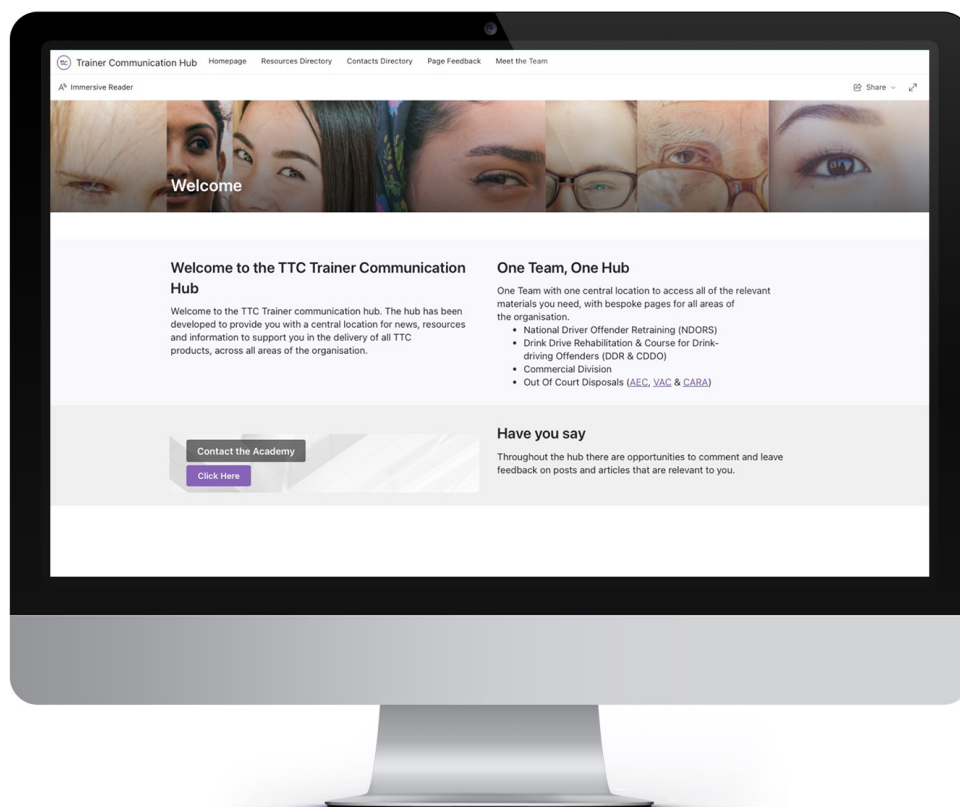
TTC Trainer Communication Hub Homepage Resources Directory Contacts Directory Page Feedback Meet the Team

Immersive Reader

Share

Welcome

Welcome to the TTC Trainer Communication Hub

Welcome to the TTC Trainer communication hub. The hub has been developed to provide you with a central location for news, resources and information to support you in the delivery of all TTC products, across all areas of the organisation.

One Team, One Hub

One Team with one central location to access all of the relevant materials you need, with bespoke pages for all areas of the organisation.

- National Driver Offender Retraining (NDORS)
- Drink Drive Rehabilitation & Course for Drink-driving Offenders (DDR & CDDO)
- Commercial Division
- Out Of Court Disposals (AEC, VAC & CARA)

Contact the Academy

Click Here

Have you say

Throughout the hub there are opportunities to comment and leave feedback on posts and articles that are relevant to you.